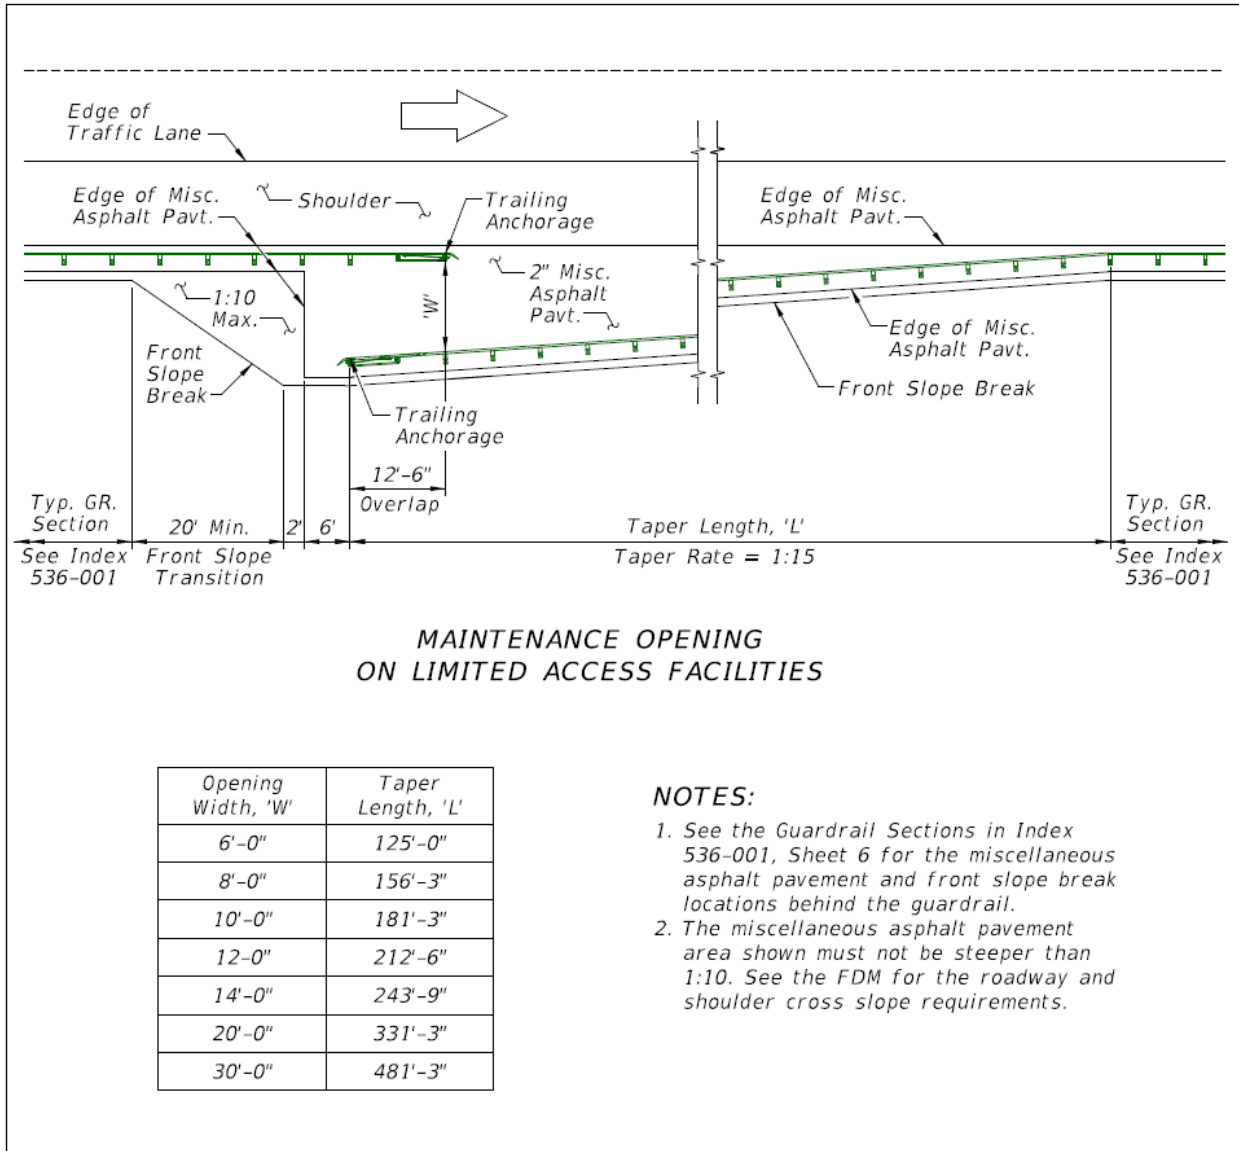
Edge of Traffic Lane

Edge of Misc. Asphalt Pavt.

Shoulder

Trailing Anchorage

Edge of Misc. Asphalt Pavt.

2" Misc. Asphalt Pavt.

'W'

1:10 Max.

Front Slope Break

Edge of Misc. Asphalt Pavt.

Front Slope Break

Trailing Anchorage

12'-6"

Overlap

Typ. GR. Section

20' Min.

2'

6'

Taper Length, 'L'

Typ. GR. Section

See Index 536-001

Front Slope Transition

Taper Rate = 1:15

See Index 536-001

MAINTENANCE OPENING
ON LIMITED ACCESS FACILITIES

| Opening Width, 'W' | Taper Length, 'L' |
|---|---|
| 6'-0" | 125'-0" |
| 8'-0" | 156'-3" |
| 10'-0" | 181'-3" |
| 12-0" | 212'-6" |
| 14'-0" | 243'-9" |
| 20'-0" | 331'-3" |
| 30'-0" | 481'-3" |

NOTES:

1. See the Guardrail Sections in Index 536-001, Sheet 6 for the miscellaneous asphalt pavement and front slope break locations behind the guardrail.

2. The miscellaneous asphalt pavement area shown must not be steeper than 1:10. See the FDM for the roadway and shoulder cross slope requirements.